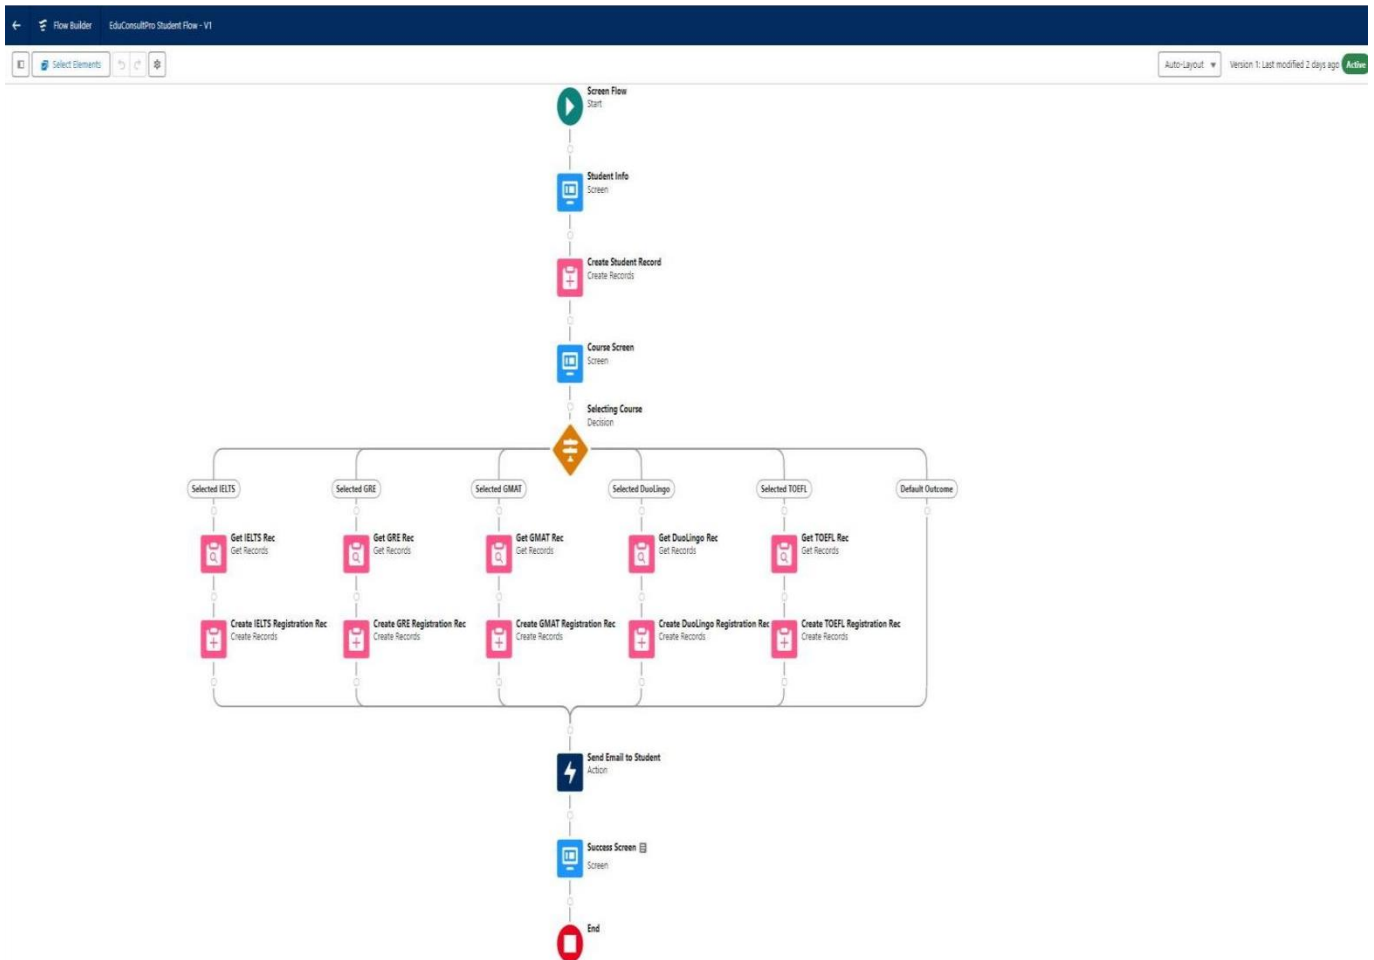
Flow Builder EduConsultPro Student Flow - V1

Select Elements

Auto-Layout

Version 1: Last modified 2 days ago Active

Screen Flow
Start

Student Info
Screen

Create Student Record
Create Records

Course Screen
Screen

Selecting Course
Decision

Selected IELTS

Selected GRE

Selected GMAT

Selected DuoLingo

Selected TOEFL

Default Outcome

Get IELTS Rec
Get Records

Get GRE Rec
Get Records

Get GMAT Rec
Get Records

Get DuoLingo Rec
Get Records

Get TOEFL Rec
Get Records

Create IELTS Registration Rec
Create Records

Create GRE Registration Rec
Create Records

Create GMAT Registration Rec
Create Records

Create DuoLingo Registration Rec
Create Records

Create TOEFL Registration Rec
Create Records

Send Email to Student
Action

Success Screen
Screen

End